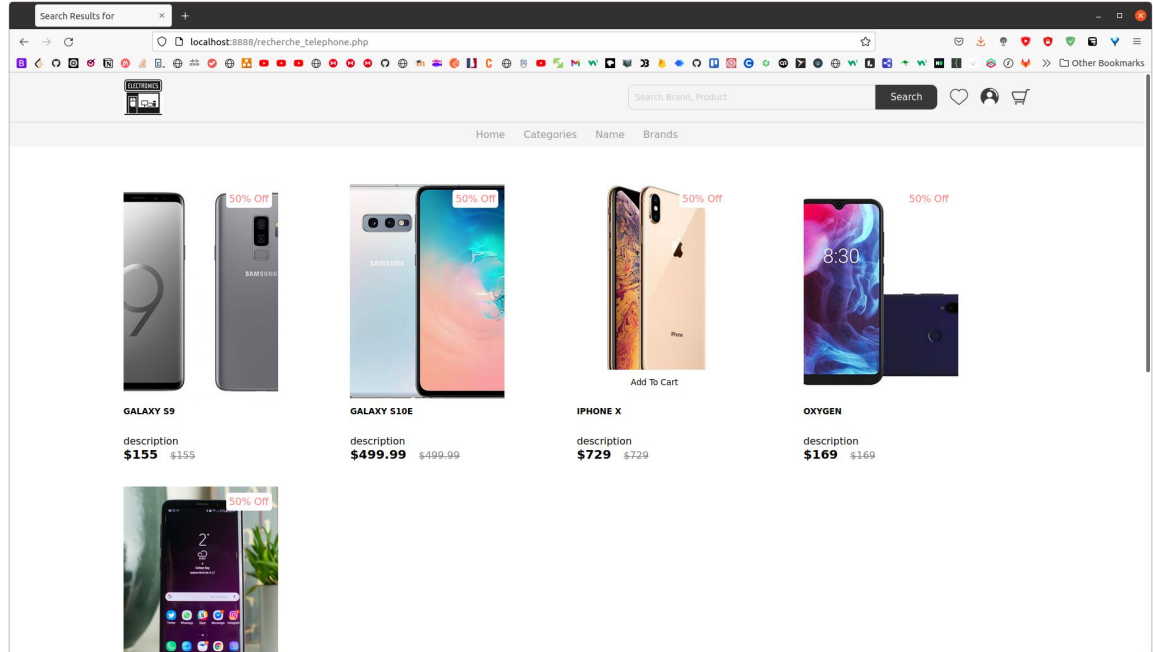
Search Results for

localhost:8888/recherche_telephone.php

Other Bookmarks

ELECTRONICS

Search Brand, Product

Search

Home Categories Name Brands

50% Off

SAMSUNG

GALAXY S9

description
$155 $155

50% Off

SAMSUNG

GALAXY S10E

description
$499.99 $499.99

50% Off

iPhone

Add To Cart

IPHONE X

description
$729 $729

50% Off

8:30

OXYGEN

description
$169 $169

50% Off

2°